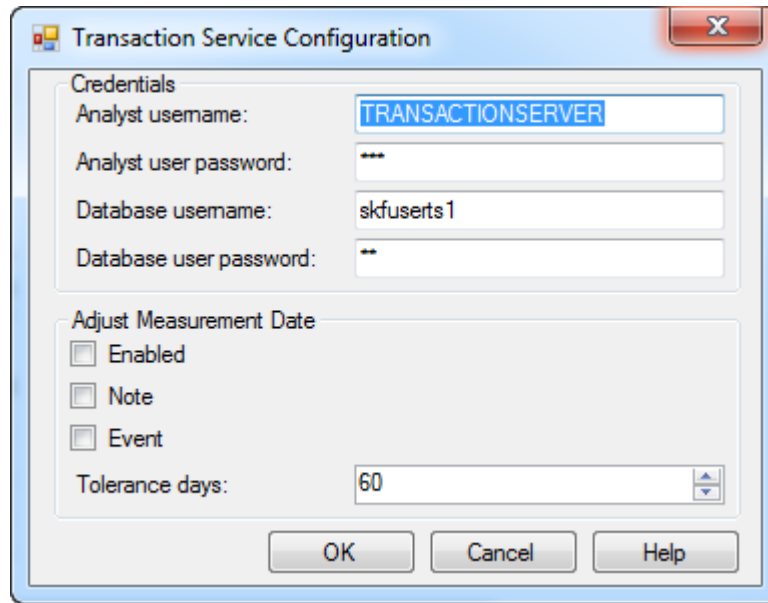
Transaction Service Configuration

Credentials
Analyst username: TRANSACTIONSERVER
Analyst user password: ***
Database username: skfuserts1
Database user password: **

Adjust Measurement Date
Enabled
Note
Event
Tolerance days: 60

OK Cancel Help